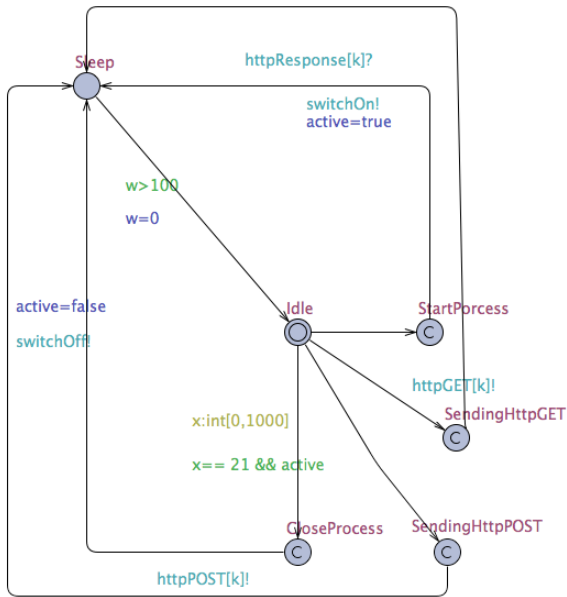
Sleep

httpResponse[k]?

switchOn!
active=true

w>100

w=0

active=false

switchOff!

Idle

StartPorcess

C

httpGET[k]!

SendingHttpGET

C

x:int[0,1000]

x== 21 && active

CloseProcess

C

SendingHttpPOST

C

httpPOST[k]!